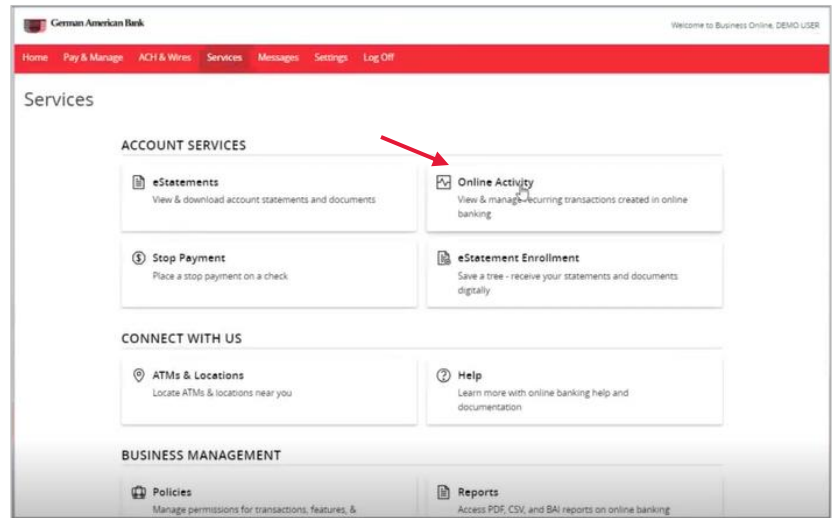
German American Bank

Welcome to Business Online, DEMO USER

Home Pay & Manage ACH & Wires Services Messages Settings Log Off

Services

ACCOUNT SERVICES

eStatements
View & download account statements and documents

Online Activity
View & manage recurring transactions created in online banking

Stop Payment
Place a stop payment on a check

eStatement Enrollment
Save a tree - receive your statements and documents digitally

CONNECT WITH US

ATMs & Locations
Locate ATMs & locations near you

Help
Learn more with online banking help and documentation

BUSINESS MANAGEMENT

Policies
Manage permissions for transactions, features, &

Reports
Access PDF, CSV, and BAI reports on online banking